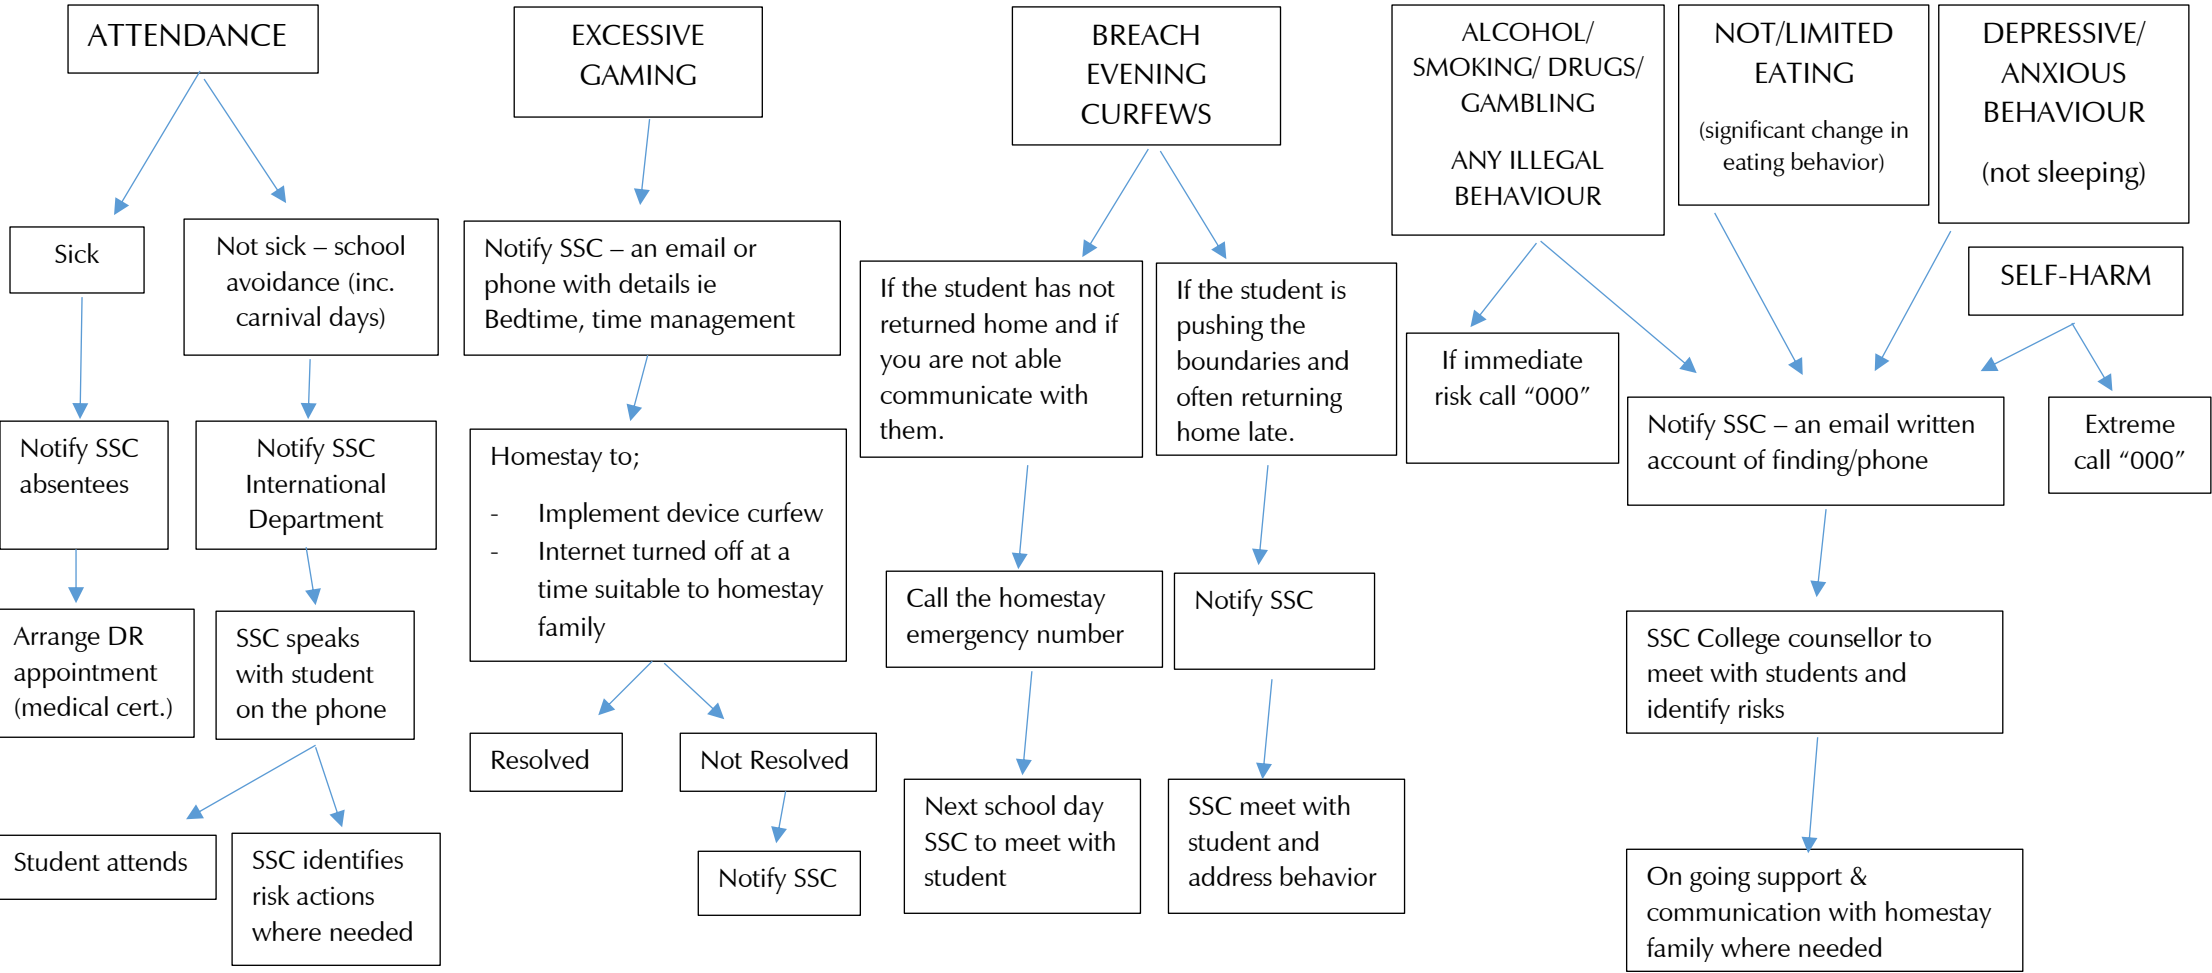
ATTENDANCE

Sick

Not sick – school avoidance (inc. carnival days)

Notify SSC absentees

Notify SSC International Department

Arrange DR appointment (medical cert.)

SSC speaks with student on the phone

Student attends

SSC identifies risk actions where needed

EXCESSIVE GAMING

Notify SSC – an email or phone with details ie Bedtime, time management

Homestay to;

- Implement device curfew
- Internet turned off at a time suitable to homestay family

Resolved

Not Resolved

Notify SSC

BREACH EVENING CURFEWS

If the student has not returned home and if you are not able communicate with them.

If the student is pushing the boundaries and often returning home late.

Call the homestay emergency number

Notify SSC

Next school day SSC to meet with student

SSC meet with student and address behavior

ALCOHOL/ SMOKING/ DRUGS/ GAMBLING

ANY ILLEGAL BEHAVIOUR

NOT/LIMITED EATING

(significant change in eating behavior)

DEPRESSIVE/ ANXIOUS BEHAVIOUR

(not sleeping)

SELF-HARM

If immediate risk call “000”

Notify SSC – an email written account of finding/phone

Extreme call “000”

SSC College counsellor to meet with students and identify risks

On going support & communication with homestay family where needed